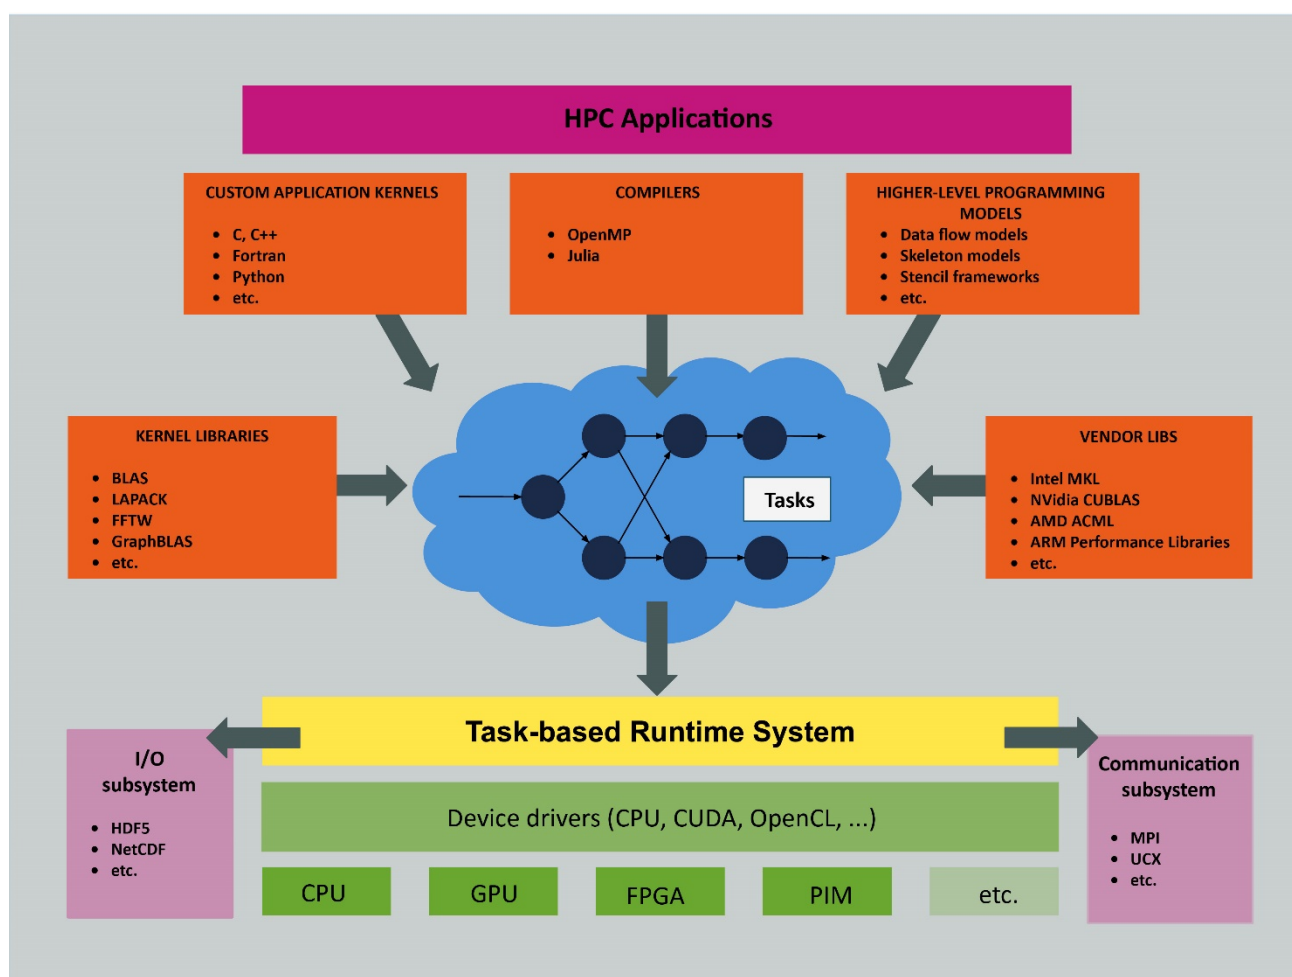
HPC Applications

CUSTOM APPLICATION KERNELS
- C, C++
- Fortran
- Python
- etc.

COMPILERS
- OpenMP
- Julia

HIGHER-LEVEL PROGRAMMING MODELS
- Data flow models
- Skeleton models
- Stencil frameworks
- etc.

KERNEL LIBRARIES
- BLAS
- LAPACK
- FFTW
- GraphBLAS
- etc.

Tasks

VENDOR LIBS
- Intel MKL
- NVidia CUBLAS
- AMD ACML
- ARM Performance Libraries
- etc.

I/O subsystem
- HDF5
- NetCDF
- etc.

Task-based Runtime System

Communication subsystem
- MPI
- UCX
- etc.

Device drivers (CPU, CUDA, OpenCL, ...)

CPU

GPU

FPGA

PIM

etc.